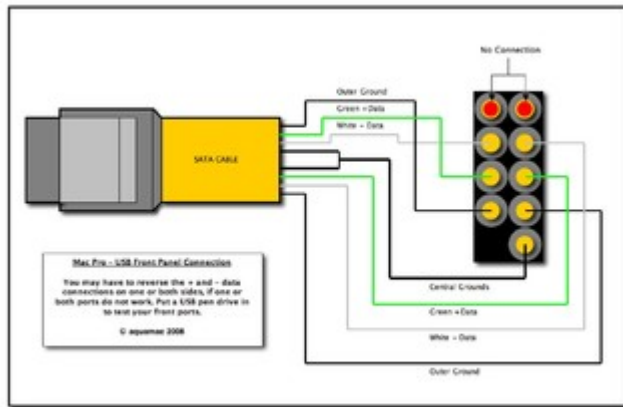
No Connection

Outer Ground

Green + Data

White - Data

SATA CABLE

Mac Pro - USB Front Panel Connection

You may have to reverse the + and - data connections on one or both sides, if one or both ports do not work. Put a USB pen drive in to test your front ports.

© aquamac 2008

Central Grounds

Green + Data

White - Data

Outer Ground